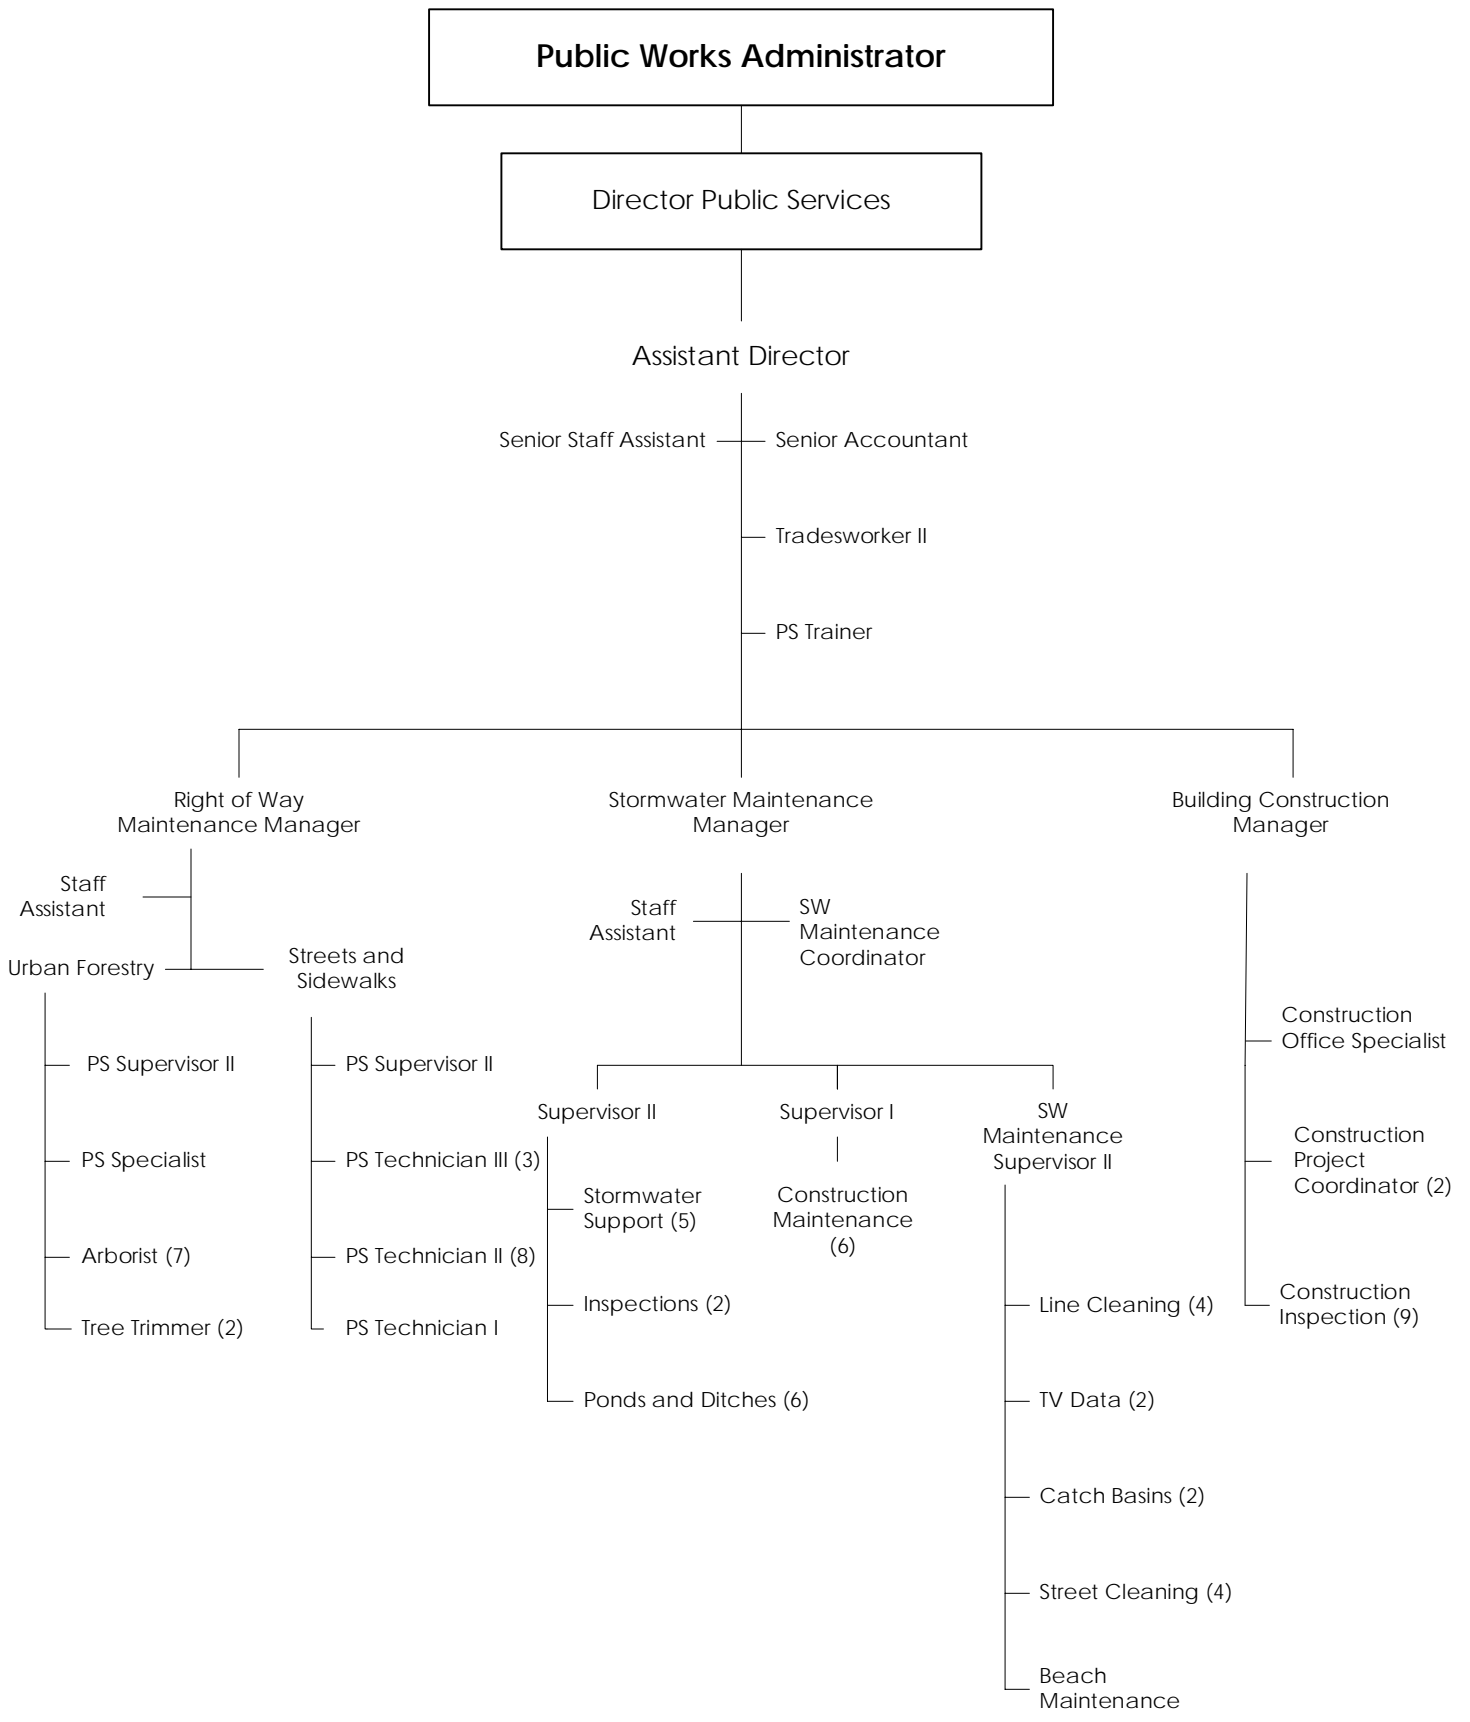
Public Works Administrator

Director Public Services

Assistant Director

Senior Staff Assistant

Senior Accountant

Tradesworker II

PS Trainer

Right of Way Maintenance Manager

Staff Assistant

Urban Forestry

Streets and Sidewalks

PS Supervisor II

PS Specialist

Arborist (7)

Tree Trimmer (2)

PS Supervisor II

PS Technician III (3)

PS Technician II (8)

PS Technician I

Stormwater Maintenance Manager

Staff Assistant

SW Maintenance Coordinator

Supervisor II

Stormwater Support (5)

Inspections (2)

Ponds and Ditches (6)

Supervisor I

Construction Maintenance (6)

SW Maintenance Supervisor II

Line Cleaning (4)

TV Data (2)

Catch Basins (2)

Street Cleaning (4)

Beach Maintenance

Building Construction Manager

Construction Office Specialist

Construction Project Coordinator (2)

Construction Inspection (9)